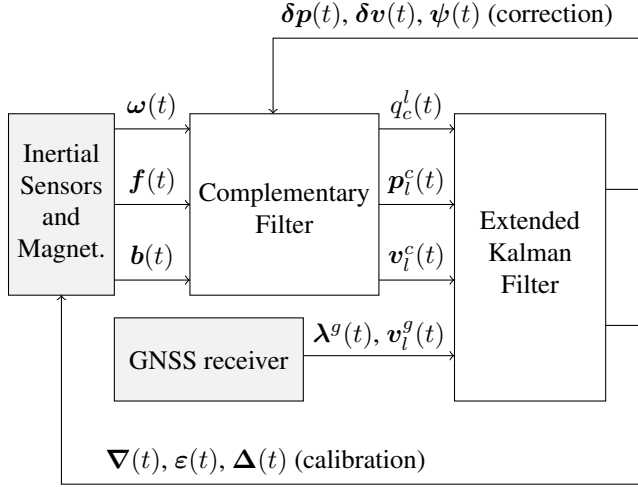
$\boldsymbol{\delta p}(t)$, $\boldsymbol{\delta v}(t)$, $\boldsymbol{\psi}(t)$ (correction)

Inertial Sensors and Magnet.

$\boldsymbol{\omega}(t)$

$\boldsymbol{f}(t)$

$\boldsymbol{b}(t)$

Complementary Filter

$q_c^l(t)$

$\boldsymbol{p}_l^c(t)$

$\boldsymbol{v}_l^c(t)$

Extended Kalman Filter

GNSS receiver

$\boldsymbol{\lambda}^g(t)$, $\boldsymbol{v}_l^g(t)$

$\boldsymbol{\nabla}(t)$, $\boldsymbol{\varepsilon}(t)$, $\boldsymbol{\Delta}(t)$ (calibration)